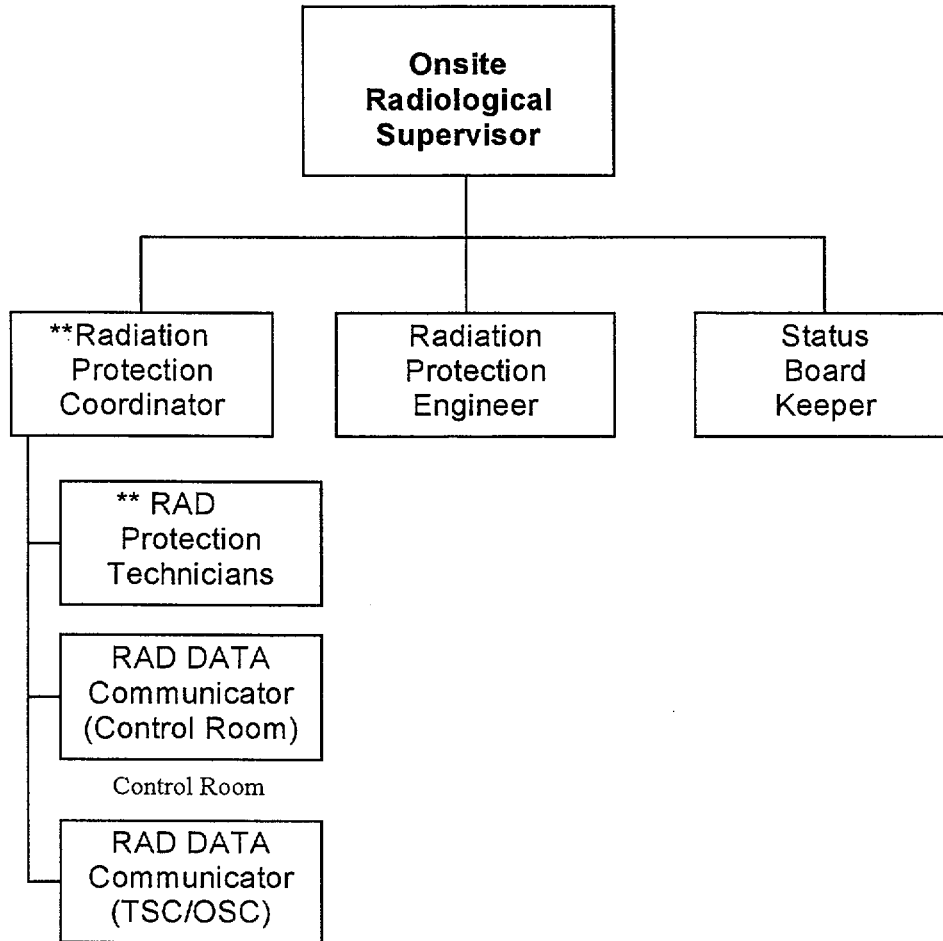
Onsite Radiological Supervisor

**Radiation Protection Coordinator

Radiation Protection Engineer

Status Board Keeper

** RAD Protection Technicians

RAD DATA Communicator (Control Room)

Control Room

RAD DATA Communicator (TSC/OSC)